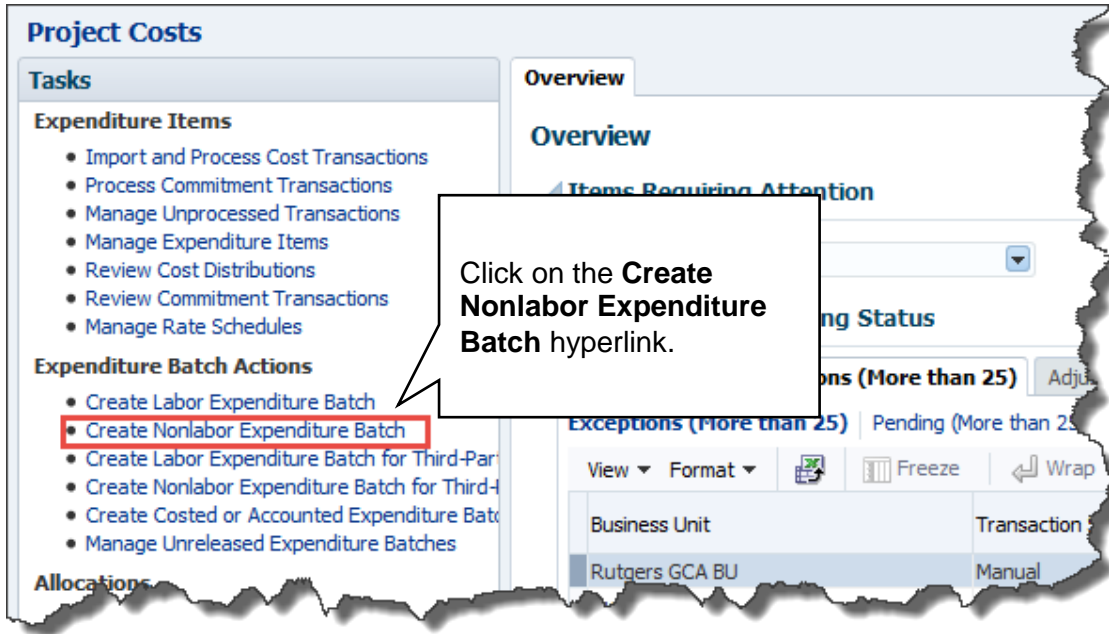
Project Costs

Tasks

Expenditure Items

- Import and Process Cost Transactions
- Process Commitment Transactions
- Manage Unprocessed Transactions
- Manage Expenditure Items
- Review Cost Distributions
- Review Commitment Transactions
- Manage Rate Schedules

Expenditure Batch Actions

- Create Labor Expenditure Batch
- Create Nonlabor Expenditure Batch
- Create Labor Expenditure Batch for Third-Part
- Create Nonlabor Expenditure Batch for Third-
- Create Costed or Accounted Expenditure Batc
- Manage Unreleased Expenditure Batches

Allocations

Overview

Overview

Items Requiring Attention

ng Status

ons (More than 25) Adju

Exceptions (More than 25) | Pending (More than 2

View ▾ Format ▾ Freeze Wrap

| Business Unit | Transaction |
|---|---|
| Rutgers GCA BU | Manual |

Click on the **Create Nonlabor Expenditure Batch** hyperlink.